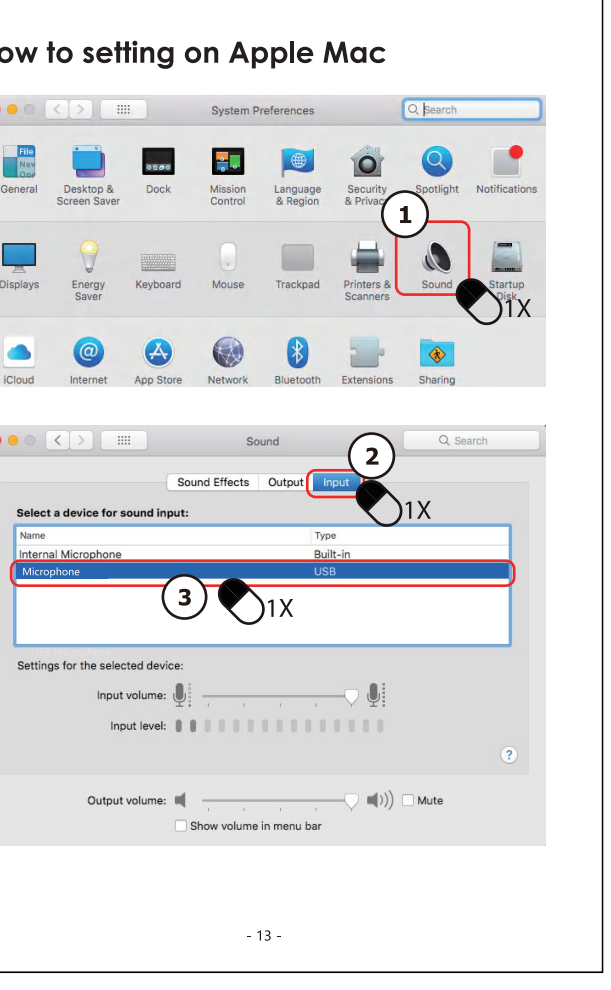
ow to setting on Apple Mac

System Preferences

Search

General Desktop & Screen Saver Dock Mission Control Language & Region Security & Privac Spotlight Notifications

1

Displays Energy Saver Keyboard Mouse Trackpad Printers & Scanners Sound Startup Disk

1X

iCloud Internet App Store Network Bluetooth Extensions Sharing

Sound

Search

2

Sound Effects Output Input

1X

Select a device for sound input:

| Name | Type |
|---|---|
| Internal Microphone | Built-in |
| Microphone | USB |

3

1X

Settings for the selected device:

Input volume:

Input level:

?

Output volume: Mute

Show volume in menu bar

- 13 -